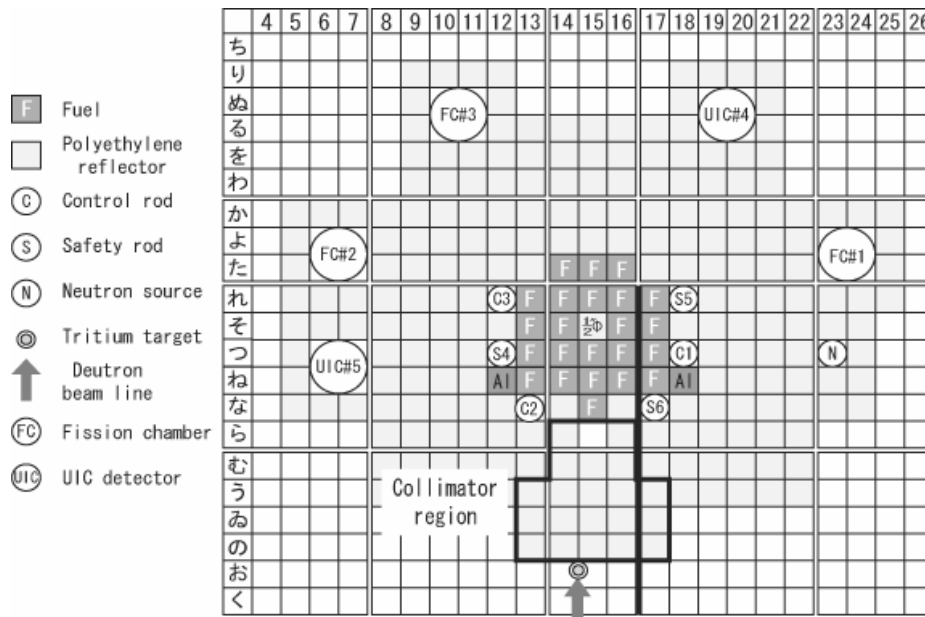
F Fuel
Polyethylene reflector
C Control rod
S Safety rod
N Neutron source
Tritium target
Deutron beam line
FC Fission chamber
UIC UIC detector

4 5 6 7 8 9 10 11 12 13 14 15 16 17 18 19 20 21 22 23 24 25 26

ち
り
ぬ FC#3 UIC#4
る
を
わ
か
よ FC#2 FC#1
た F F F
れ C3 F F F F F S5
そ F F $\frac{1}{2}\Phi$ F F F
つ UIC#5 S4 F F F F F C1 N
ね Al F F F F F Al
な C2 F S6
ら
む
う Collimator region
ゐ
の
お
く